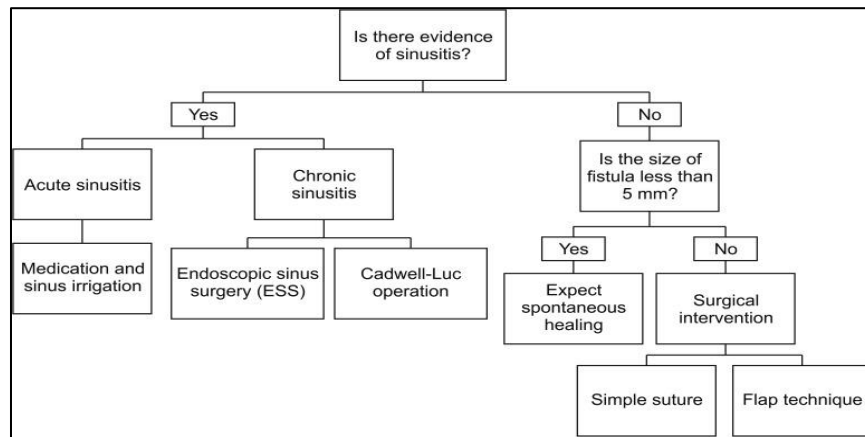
Is there evidence of sinusitis?

Yes

No

Acute sinusitis

Chronic sinusitis

Is the size of fistula less than 5 mm?

Medication and sinus irrigation

Endoscopic sinus surgery (ESS)

Cadwell-Luc operation

Yes

No

Expect spontaneous healing

Surgical intervention

Simple suture

Flap technique